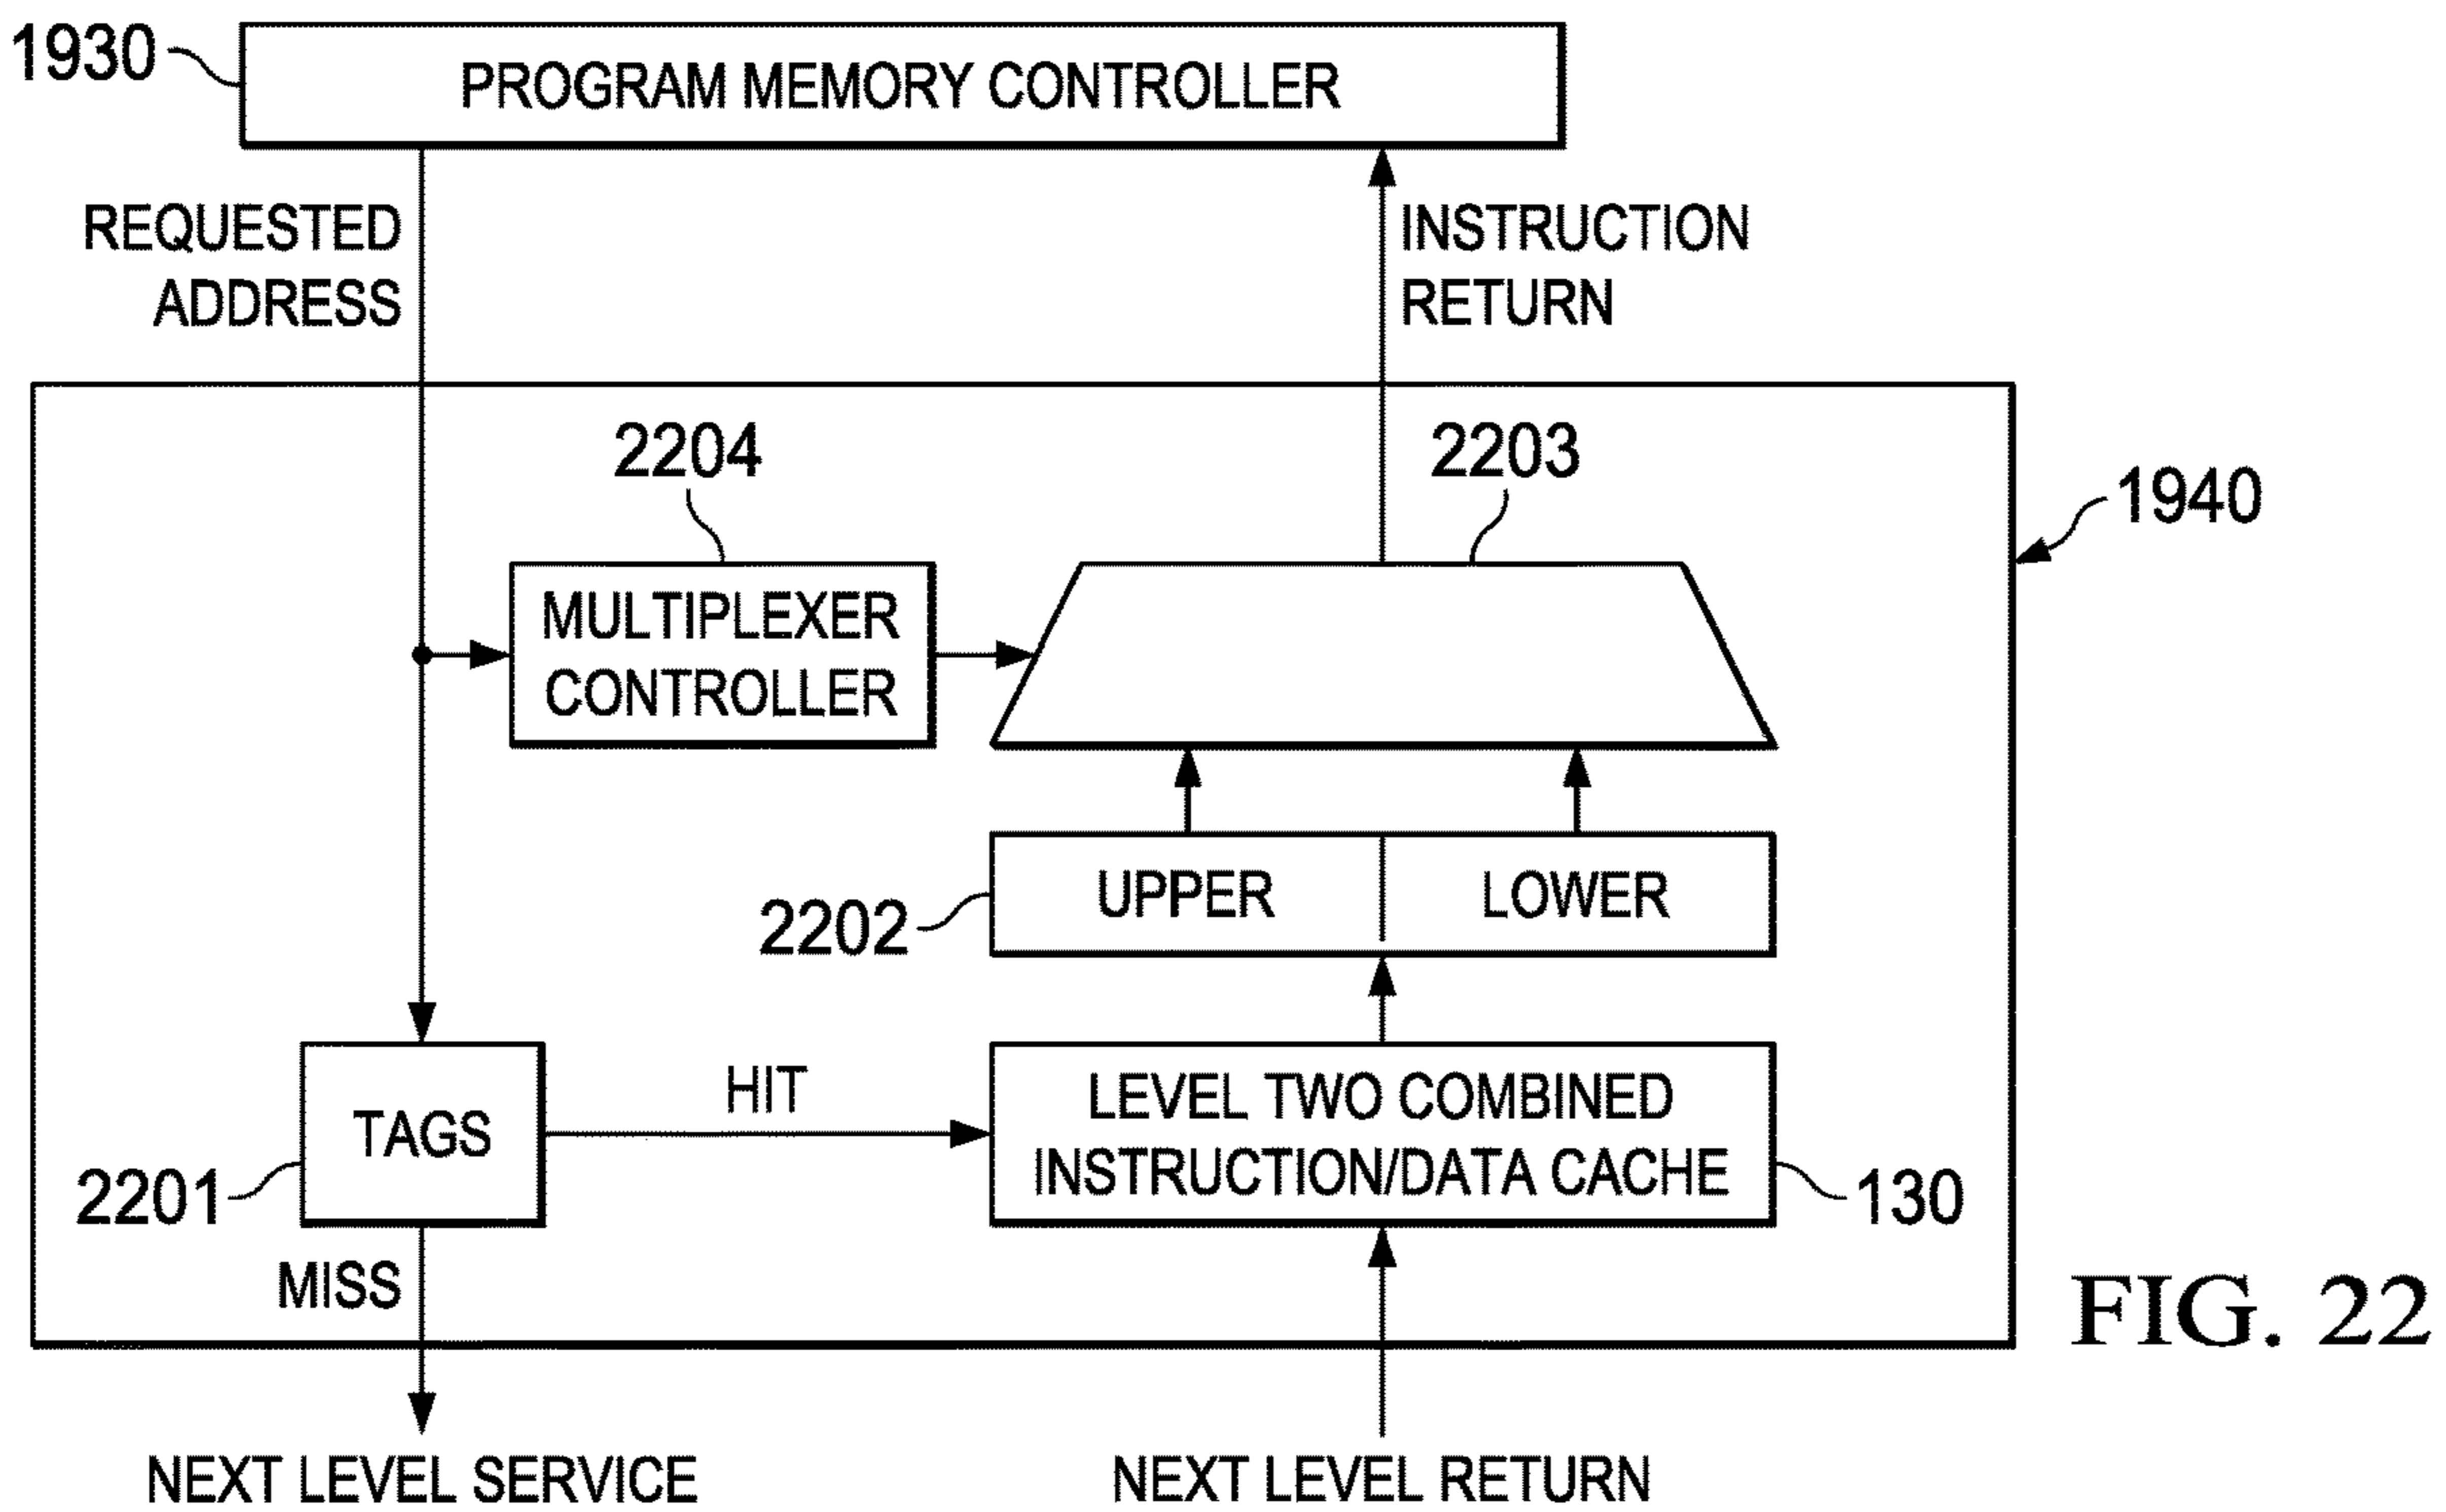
1930
PROGRAM MEMORY CONTROLLER

REQUESTED ADDRESS

INSTRUCTION RETURN

2204

2203

1940

MULTIPLEXER CONTROLLER

2202

UPPER

LOWER

TAGS

HIT

LEVEL TWO COMBINED INSTRUCTION/DATA CACHE

2201

130

MISS

FIG. 22

NEXT LEVEL SERVICE

NEXT LEVEL RETURN